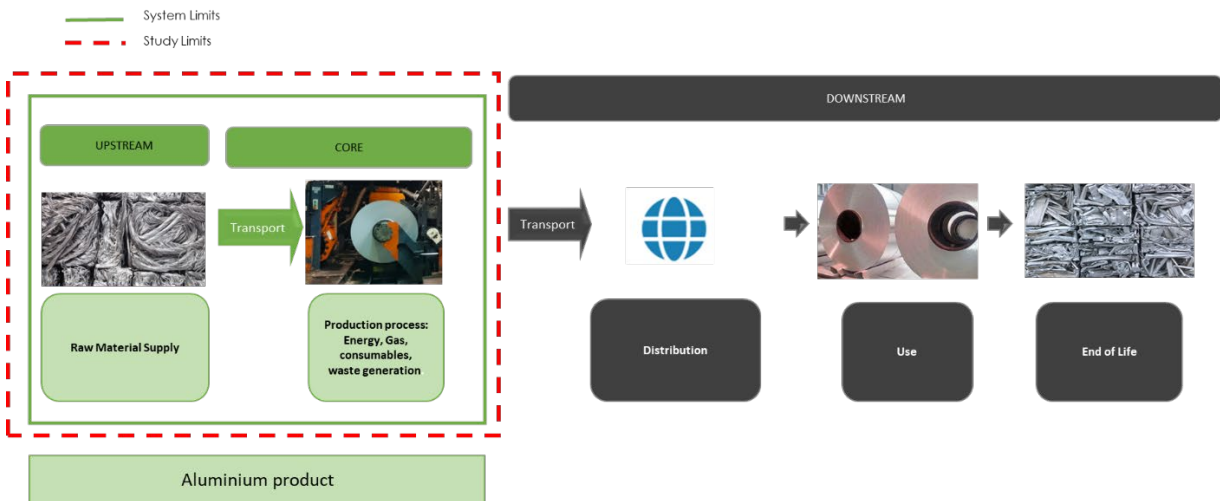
System Limits
Study Limits

DOWNSTREAM

UPSTREAM

CORE

Transport

Transport

Raw Material Supply

Production process: Energy, Gas, consumables, waste generation.

Distribution

Use

End of Life

Aluminium product